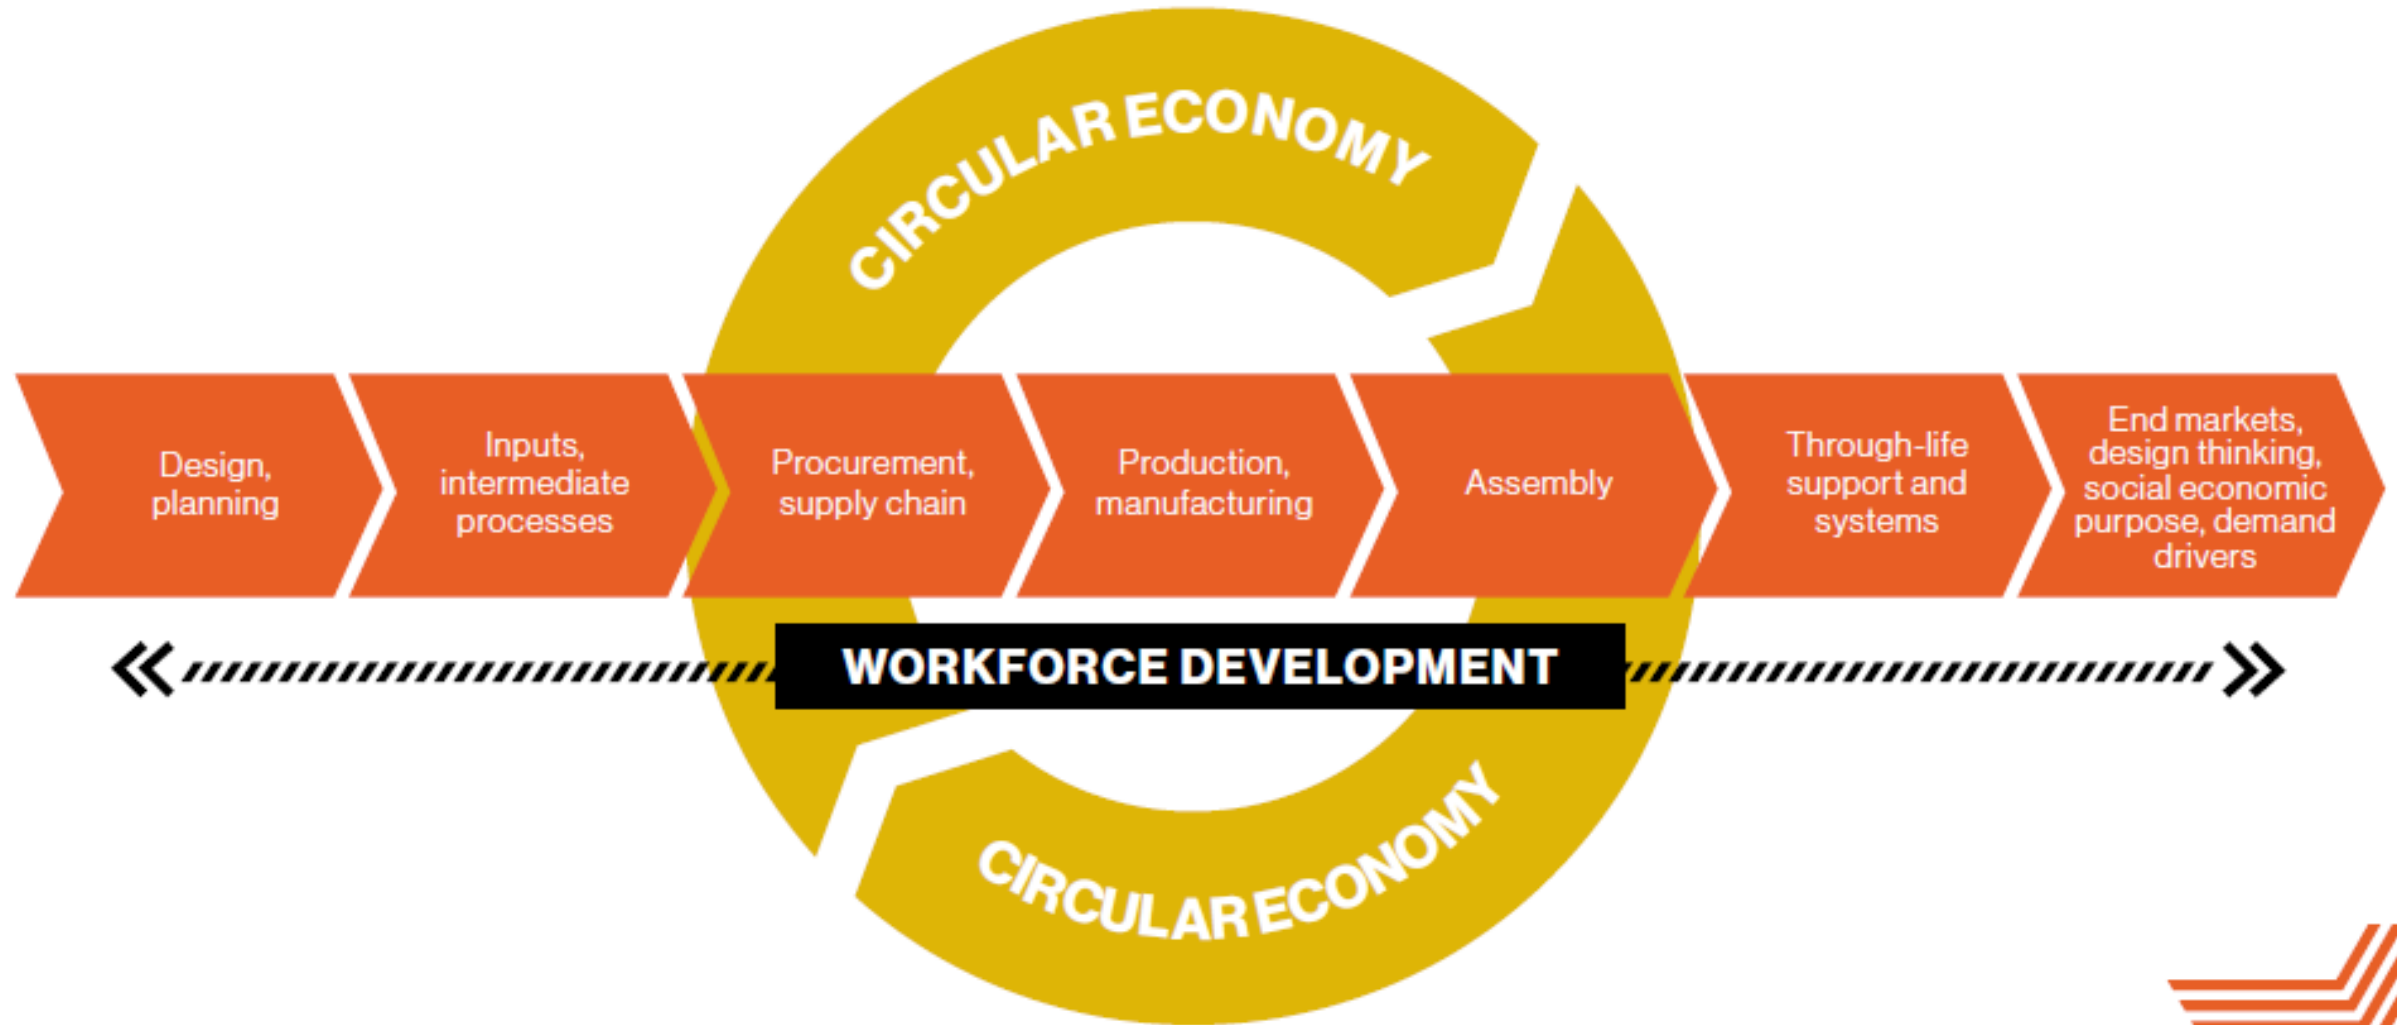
CIRCULAR ECONOMY

Design, planning

Inputs, intermediate processes

Procurement, supply chain

Production, manufacturing

Assembly

Through-life support and systems

End markets, design thinking, social economic purpose, demand drivers

WORKFORCE DEVELOPMENT

CIRCULAR ECONOMY